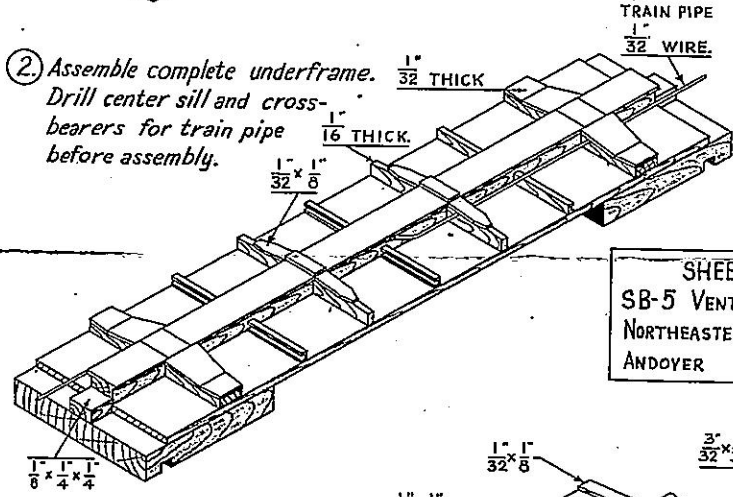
TRAIN PIPE
$\frac{1}{32}$" WIRE.

(2.) Assemble complete underframe. Drill center sill and cross-bearers for train pipe before assembly.

$\frac{1}{32}$" THICK

$\frac{1}{16}$" THICK.

$\frac{1}{32}$" x $\frac{1}{8}$"

SHEE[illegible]
SB-5 VENT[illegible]
NORTHEASTE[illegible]
ANDOVER

$\frac{1}{8}$" x $\frac{1}{4}$" x $\frac{1}{4}$"

$\frac{1}{32}$" x $\frac{1}{8}$"

$\frac{3}{32}$" x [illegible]

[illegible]